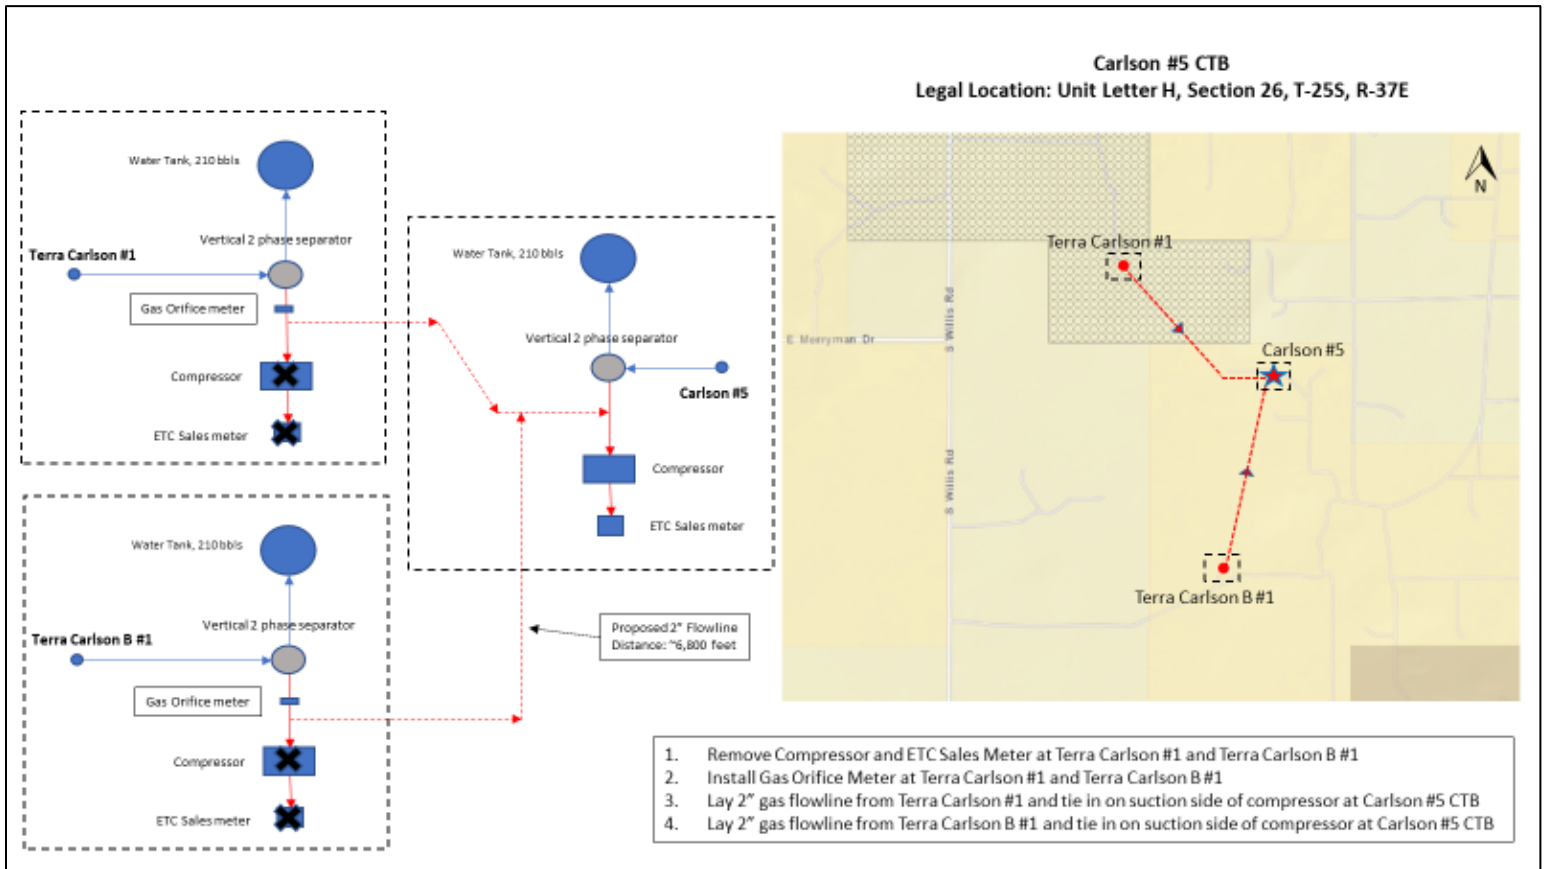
Carlson #5 CTB
Legal Location: Unit Letter H, Section 26, T-25S, R-37E

Water Tank, 210 bbls

Vertical 2 phase separator

Terra Carlson #1

Gas Orifice meter

Compressor

ETC Sales meter

Water Tank, 210 bbls

Vertical 2 phase separator

Carlson #5

Compressor

ETC Sales meter

Water Tank, 210 bbls

Vertical 2 phase separator

Terra Carlson B #1

Gas Orifice meter

Compressor

ETC Sales meter

Proposed 2" Flowline
Distance: ~6,800 feet

N

Terra Carlson #1

E Merryman Dr

S Willis Rd

S Willis Rd

Carlson #5

Terra Carlson B #1

1. Remove Compressor and ETC Sales Meter at Terra Carlson #1 and Terra Carlson B #1
2. Install Gas Orifice Meter at Terra Carlson #1 and Terra Carlson B #1
3. Lay 2" gas flowline from Terra Carlson #1 and tie in on suction side of compressor at Carlson #5 CTB
4. Lay 2" gas flowline from Terra Carlson B #1 and tie in on suction side of compressor at Carlson #5 CTB